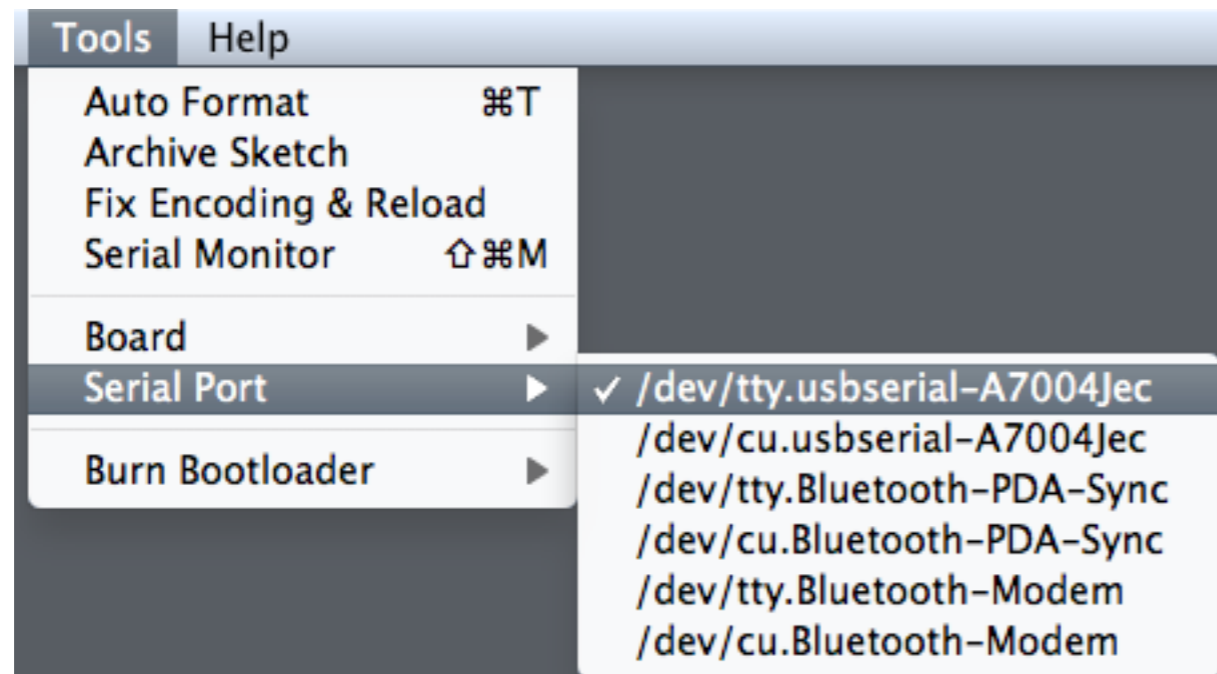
Tools Help

Auto Format ⌘T
Archive Sketch
Fix Encoding & Reload
Serial Monitor ⇧⌘M

Board
Serial Port

Burn Bootloader

✓ /dev/tty.usbserial-A7004Jec
/dev/cu.usbserial-A7004Jec
/dev/tty.Bluetooth-PDA-Sync
/dev/cu.Bluetooth-PDA-Sync
/dev/tty.Bluetooth-Modem
/dev/cu.Bluetooth-Modem